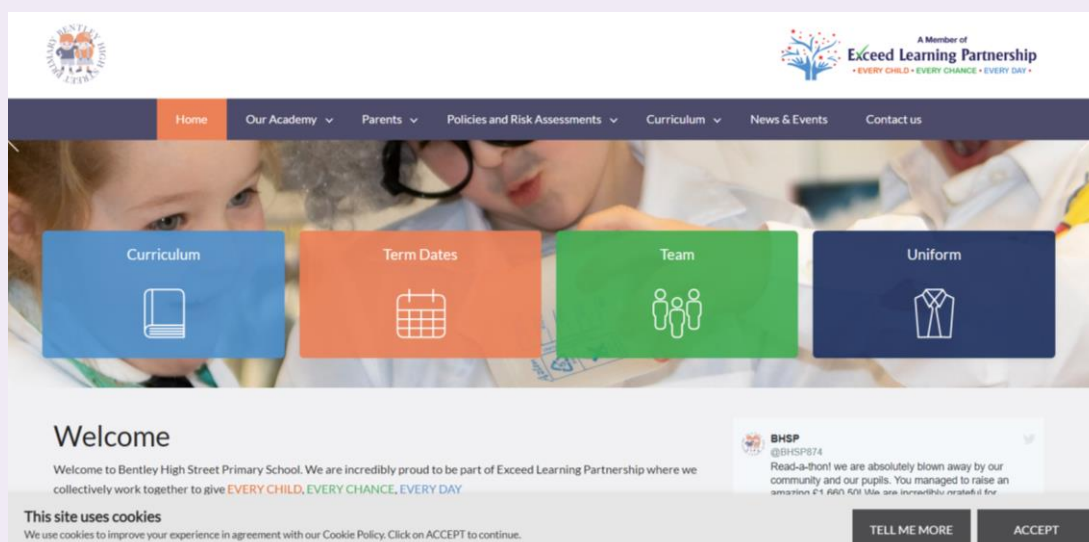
BENTLEY HIGH STREET PRIMARY

A Member of
Exceed Learning Partnership
• EVERY CHILD • EVERY CHANCE • EVERY DAY •

Home
Our Academy
Parents
Policies and Risk Assessments
Curriculum
News & Events
Contact us

Curriculum

Term Dates

Team

Uniform

Welcome

Welcome to Bentley High Street Primary School. We are incredibly proud to be part of Exceed Learning Partnership where we collectively work together to give EVERY CHILD, EVERY CHANCE, EVERY DAY

BHSP
@BHSP874
Read-a-thon! we are absolutely blown away by our community and our pupils. You managed to raise an amazing £1,660.50! We are incredibly grateful for

This site uses cookies
We use cookies to improve your experience in agreement with our Cookie Policy. Click on ACCEPT to continue.

TELL ME MORE
ACCEPT